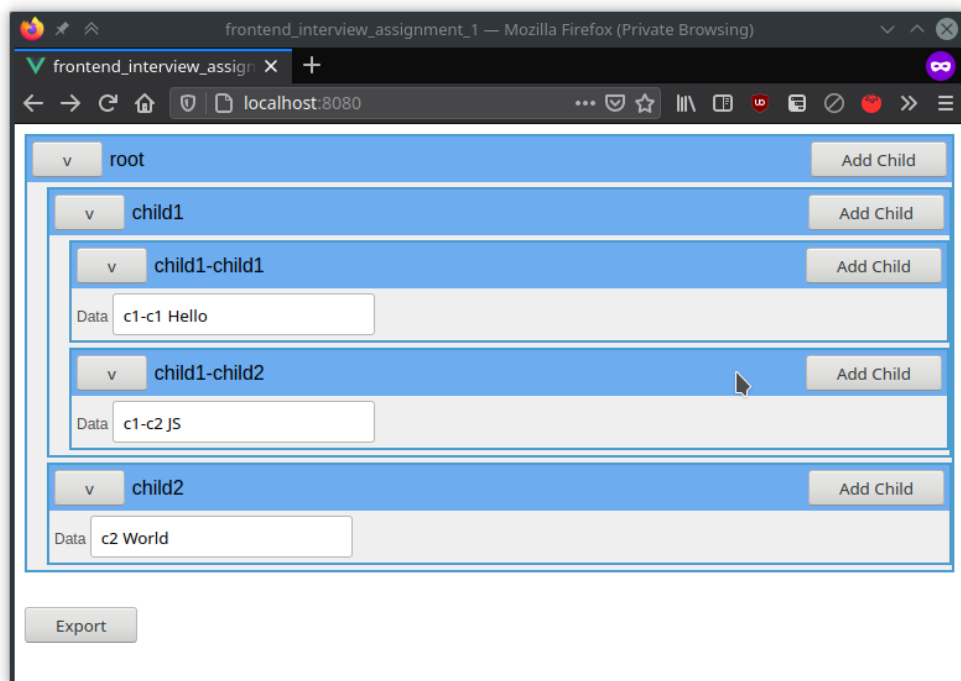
frontend_interview_assignment_1 — Mozilla Firefox (Private Browsing)

frontend_interview_assign

localhost:8080

v root Add Child

v child1 Add Child

v child1-child1 Add Child

Data c1-c1 Hello

v child1-child2 Add Child

Data c1-c2 JS

v child2 Add Child

Data c2 World

Export